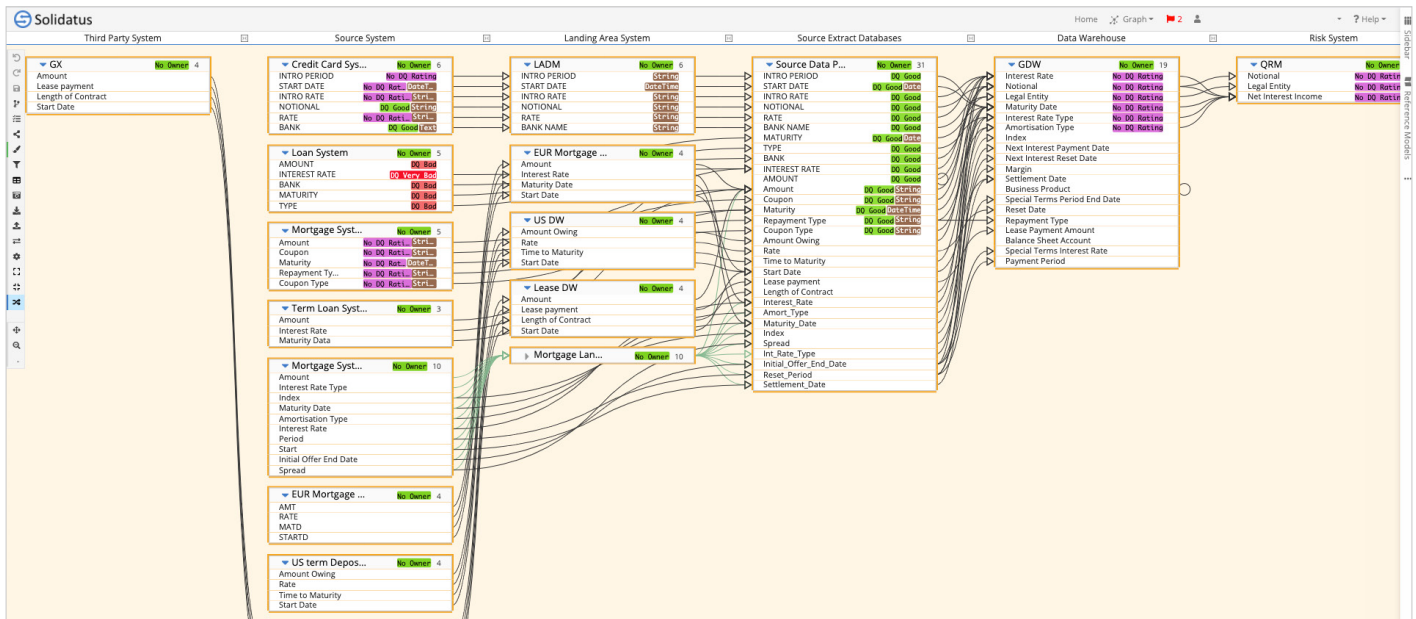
Solidatus

Home Graph 2 ? Help

Third Party System | Source System | Landing Area System | Source Extract Databases | Data Warehouse | Risk System

GX No Owner 4
Amount
Lease payment
Length of Contract
Start Date

Credit Card Sys... No Owner 6
INTRO PERIOD No DQ Rating
START DATE No DQ Rat... DateT...
INTRO RATE No DQ Rati... Stri...
NOTIONAL DQ Good String
RATE No DQ Rati... Stri...
BANK DQ Good Text

Loan System No Owner 5
AMOUNT DQ Bad
INTEREST RATE DQ Very Bad
BANK DQ Bad
MATURITY DQ Bad
TYPE DQ Bad

Mortgage Syst... No Owner 5
Amount No DQ Rati... Stri...
Coupon No DQ Rati... Stri...
Maturity No DQ Rati... DateT...
Repayment Ty... No DQ Rati... Stri...
Coupon Type No DQ Rati... Stri...

Term Loan Syst... No Owner 3
Amount
Interest Rate
Maturity Data

Mortgage Syst... No Owner 10
Amount
Interest Rate Type
Index
Maturity Date
Amortisation Type
Interest Rate
Period
Start
Initial Offer End Date
Spread

EUR Mortgage ... No Owner 4
AMT
RATE
MATD
STARTD

US term Depos... No Owner 4
Amount Owing
Rate
Time to Maturity
Start Date

LADM No Owner 6
INTRO PERIOD String
START DATE DateTime
INTRO RATE String
NOTIONAL String
RATE String
BANK NAME String

EUR Mortgage ... No Owner 4
Amount
Interest Rate
Maturity Date
Start Date

US DW No Owner 4
Amount Owing
Rate
Time to Maturity
Start Date

Lease DW No Owner 4
Amount
Lease payment
Length of Contract
Start Date

Mortgage Lan... No Owner 10

Source Data P... No Owner 31
INTRO PERIOD DQ Good
START DATE DQ Good Date
INTRO RATE DQ Good
NOTIONAL DQ Good
RATE DQ Good
BANK NAME DQ Good
MATURITY DQ Good Date
TYPE DQ Good
BANK DQ Good
INTEREST RATE DQ Good
AMOUNT DQ Good
Amount DQ Good String
Coupon DQ Good String
Maturity DQ Good DateTime
Repayment Type DQ Good String
Coupon Type DQ Good String
Amount Owing
Rate
Time to Maturity
Start Date
Lease payment
Length of Contract
Interest_Rate
Amort_Type
Maturity_Date
Index
Spread
Int_Rate_Type
Initial_Offer_End_Date
Reset_Period
Settlement_Date

GDW No Owner 19
Interest Rate No DQ Rating
Notional No DQ Rating
Legal Entity No DQ Rating
Maturity Date No DQ Rating
Interest Rate Type No DQ Rating
Amortisation Type No DQ Rating
Index
Next Interest Payment Date
Next Interest Reset Date
Margin
Settlement Date
Business Product
Special Terms Period End Date
Reset Date
Repayment Type
Lease Payment Amount
Balance Sheet Account
Special Terms Interest Rate
Payment Period

QRM No Owner
Notional No DQ Rati
Legal Entity No DQ Rati
Net Interest Income No DQ Rati

Sidebar
Reference Models